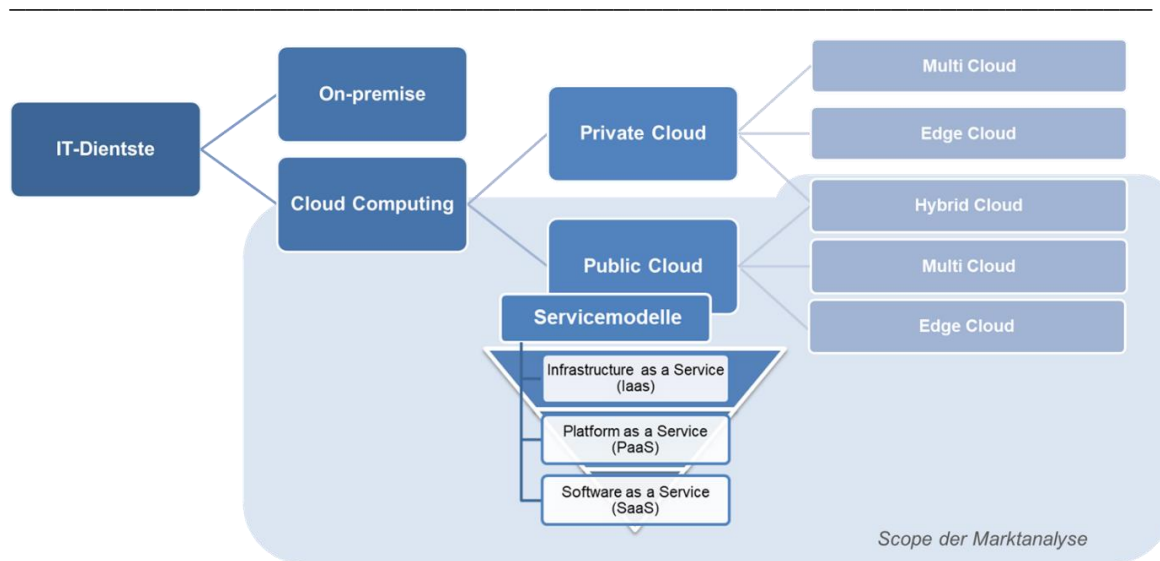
IT-Dientste

On-premise

Cloud Computing

Private Cloud

Public Cloud

Multi Cloud

Edge Cloud

Hybrid Cloud

Multi Cloud

Edge Cloud

Servicemodelle

Infrastructure as a Service (Iaas)

Platform as a Service (PaaS)

Software as a Service (SaaS)

Scope der Marktanalyse